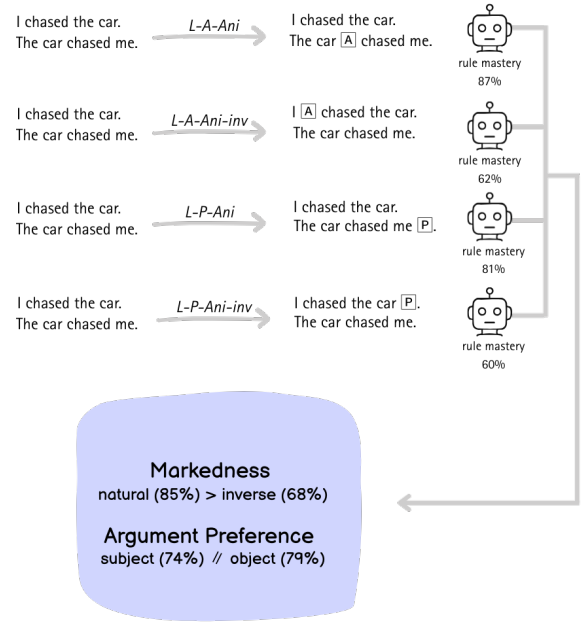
I chased the car.
The car chased me.

L-A-Ani

I chased the car.
The car A chased me.

rule mastery
87%

I chased the car.
The car chased me.

L-A-Ani-inv

I A chased the car.
The car chased me.

rule mastery
62%

I chased the car.
The car chased me.

L-P-Ani

I chased the car.
The car chased me P.

rule mastery
81%

I chased the car.
The car chased me.

L-P-Ani-inv

I chased the car P.
The car chased me.

rule mastery
60%

Markedness
natural (85%) > inverse (68%)

Argument Preference
subject (74%) // object (79%)